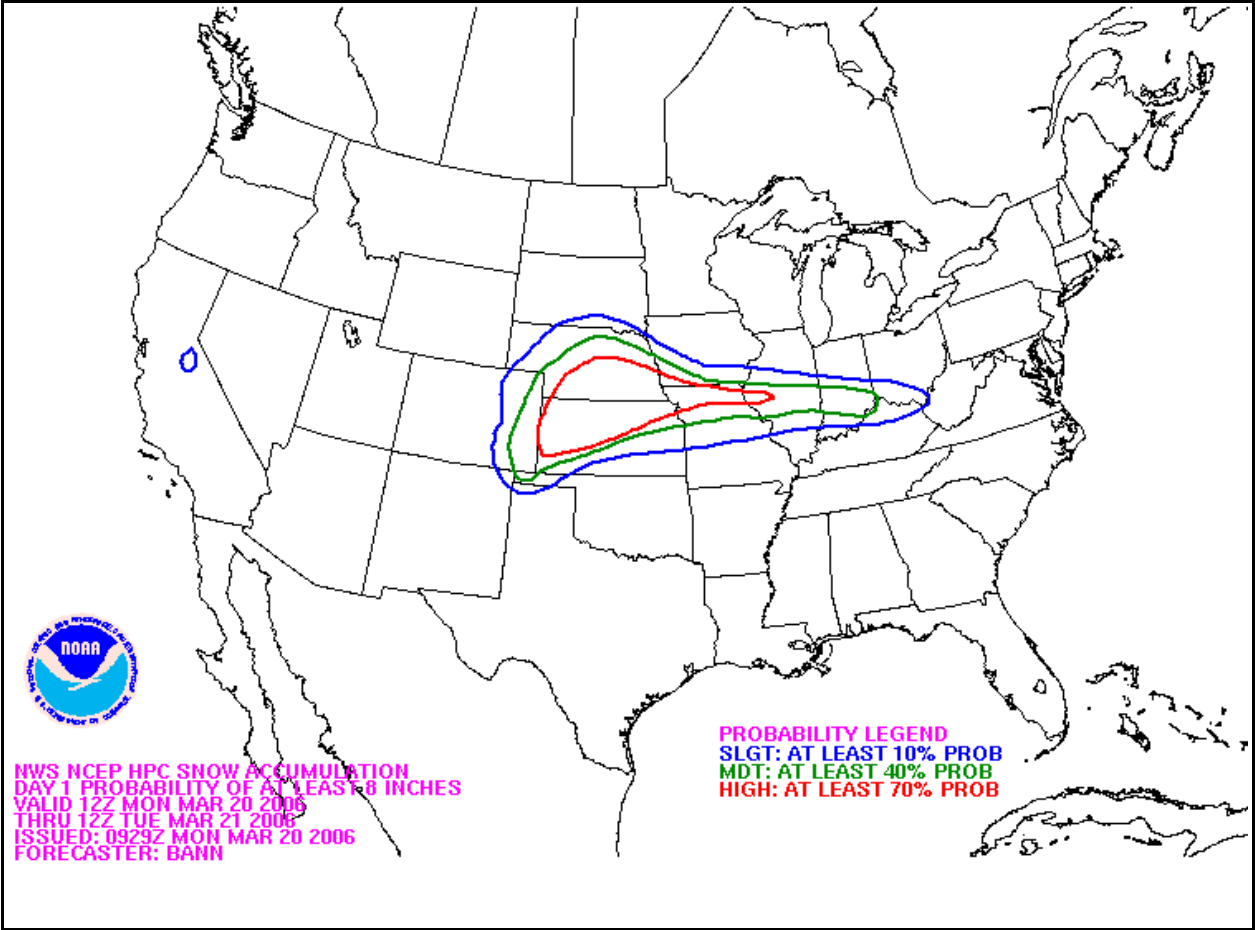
NOAA

PROBABILITY LEGEND
SLGT: AT LEAST 10% PROB
MDT: AT LEAST 40% PROB
HIGH: AT LEAST 70% PROB

NWS NCEP HPC SNOW ACCUMULATION
DAY 1 PROBABILITY OF AT LEAST 8 INCHES
VALID 12Z MON MAR 20 2006
THRU 12Z TUE MAR 21 2006
ISSUED: 0929Z MON MAR 20 2006
FORECASTER: BANN